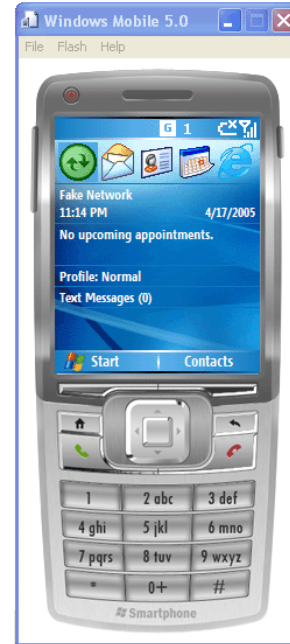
Windows Mobile 5.0
File Flash Help
G 1
Fake Network
11:14 PM 4/17/2005
No upcoming appointments.
Profile: Normal
Text Messages (0)
Start Contacts
1 2 abc 3 def
4 ghi 5 jkl 6 mno
7 pqrs 8 tuv 9 wxyz
* 0+ #
Smartphone